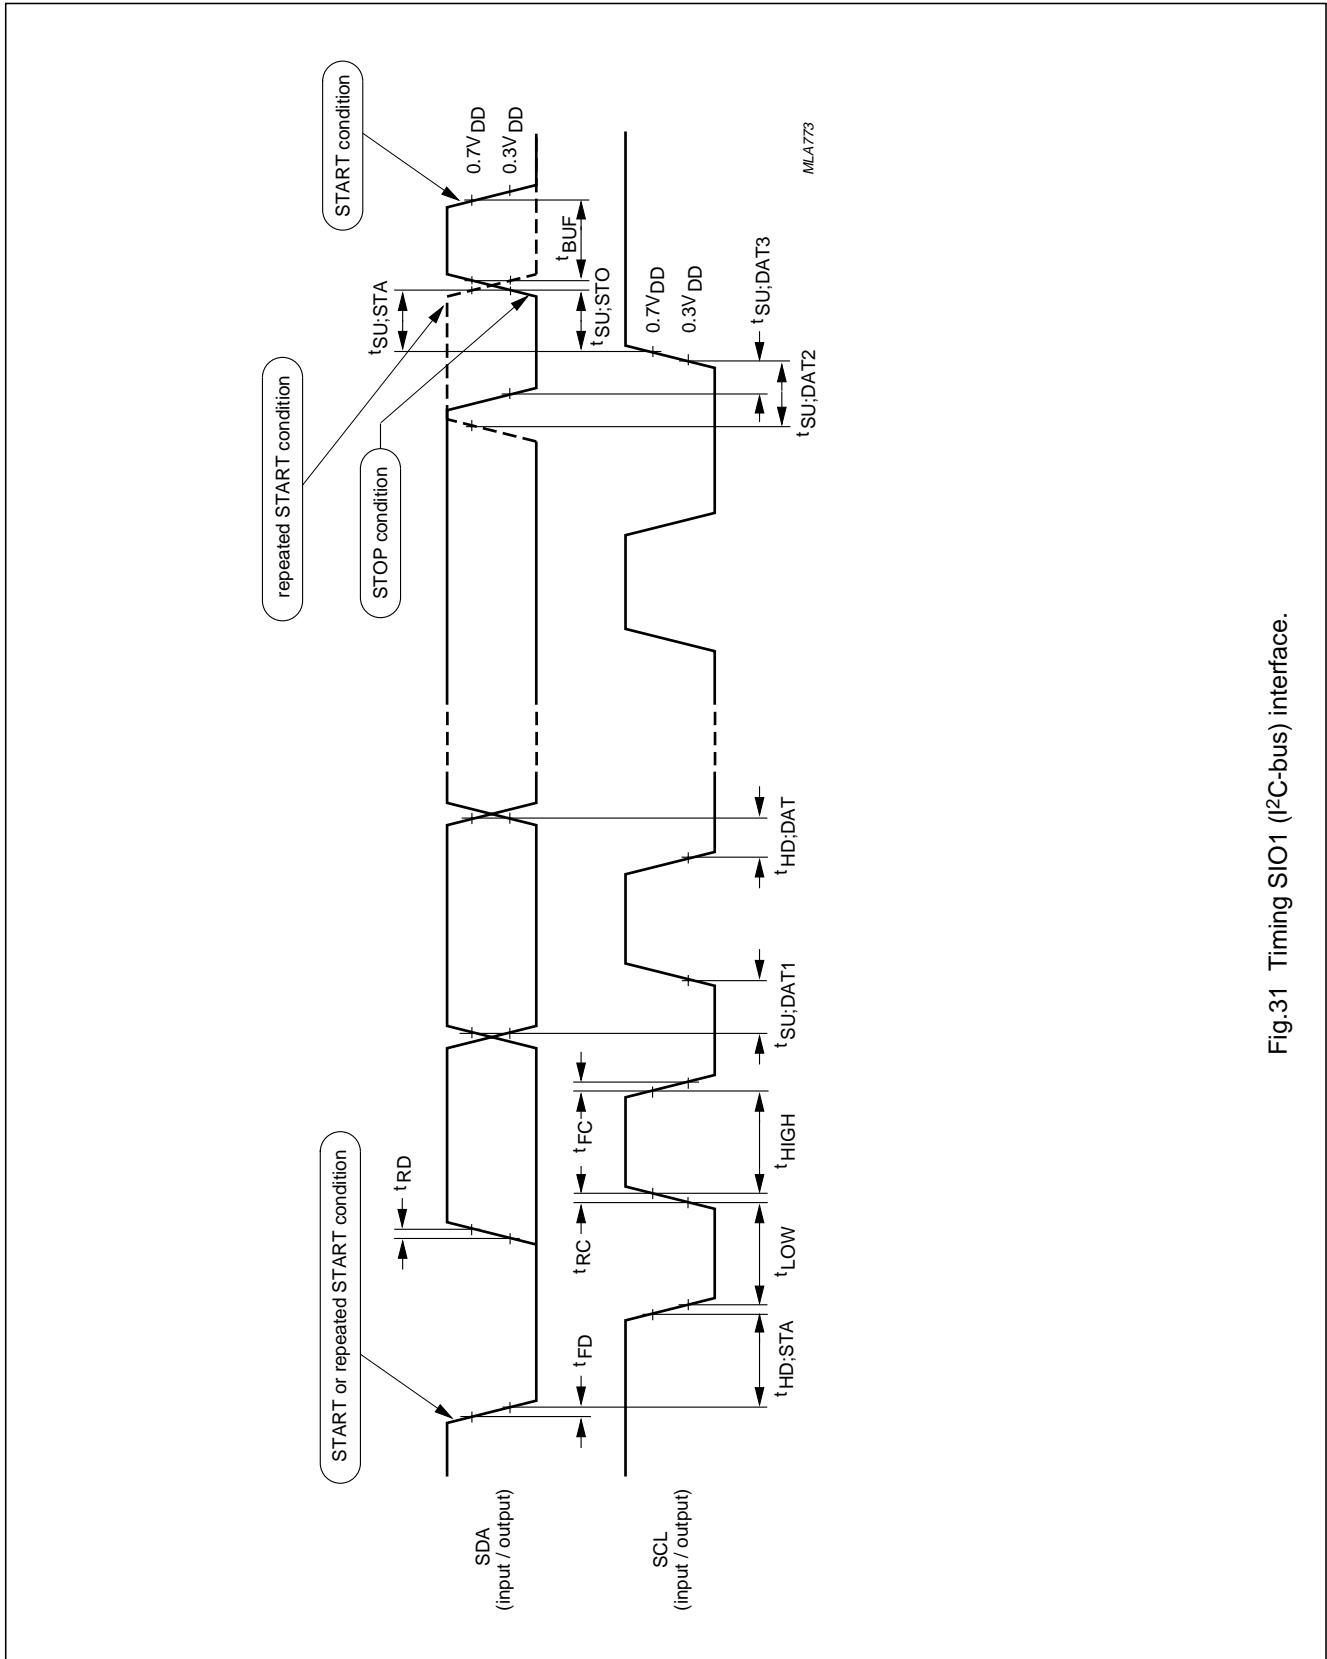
START or repeated START condition

repeated START condition

STOP condition

START condition

$0.7V_{DD}$

$0.3V_{DD}$

MLA773

SDA (input / output)

SCL (input / output)

$t_{FD}$

$t_{RD}$

$t_{RC}$

$t_{FC}$

$t_{HD;STA}$

$t_{LOW}$

$t_{HIGH}$

$t_{SU;DAT1}$

$t_{HD;DAT}$

$t_{SU;DAT2}$

$t_{SU;DAT3}$

$t_{SU;STA}$

$t_{SU;STO}$

$t_{BUF}$

$0.7V_{DD}$

$0.3V_{DD}$

Fig.31 Timing SIO1 ($I^2C$-bus) interface.